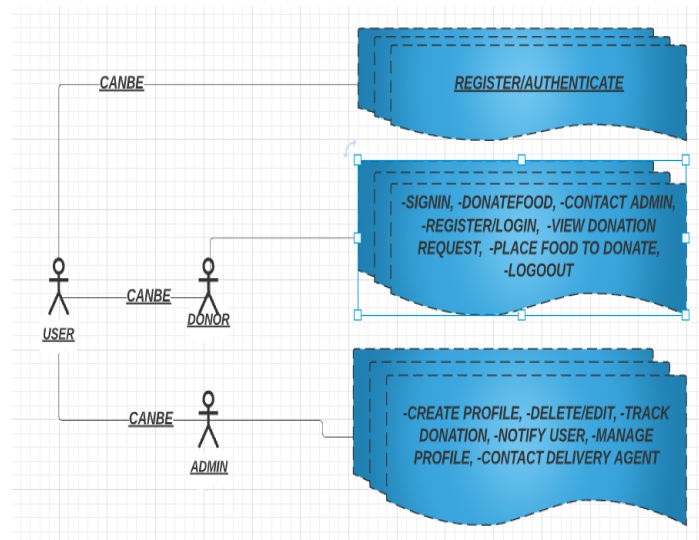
CANBE

REGISTER/AUTHENTICATE

-SIGNIN, -DONATEFOOD, -CONTACT ADMIN, -REGISTER/LOGIN, -VIEW DONATION REQUEST, -PLACE FOOD TO DONATE, -LOGOOUT

CANBE

USER

DONOR

CANBE

ADMIN

-CREATE PROFILE, -DELETE/EDIT, -TRACK DONATION, -NOTIFY USER, -MANAGE PROFILE, -CONTACT DELIVERY AGENT